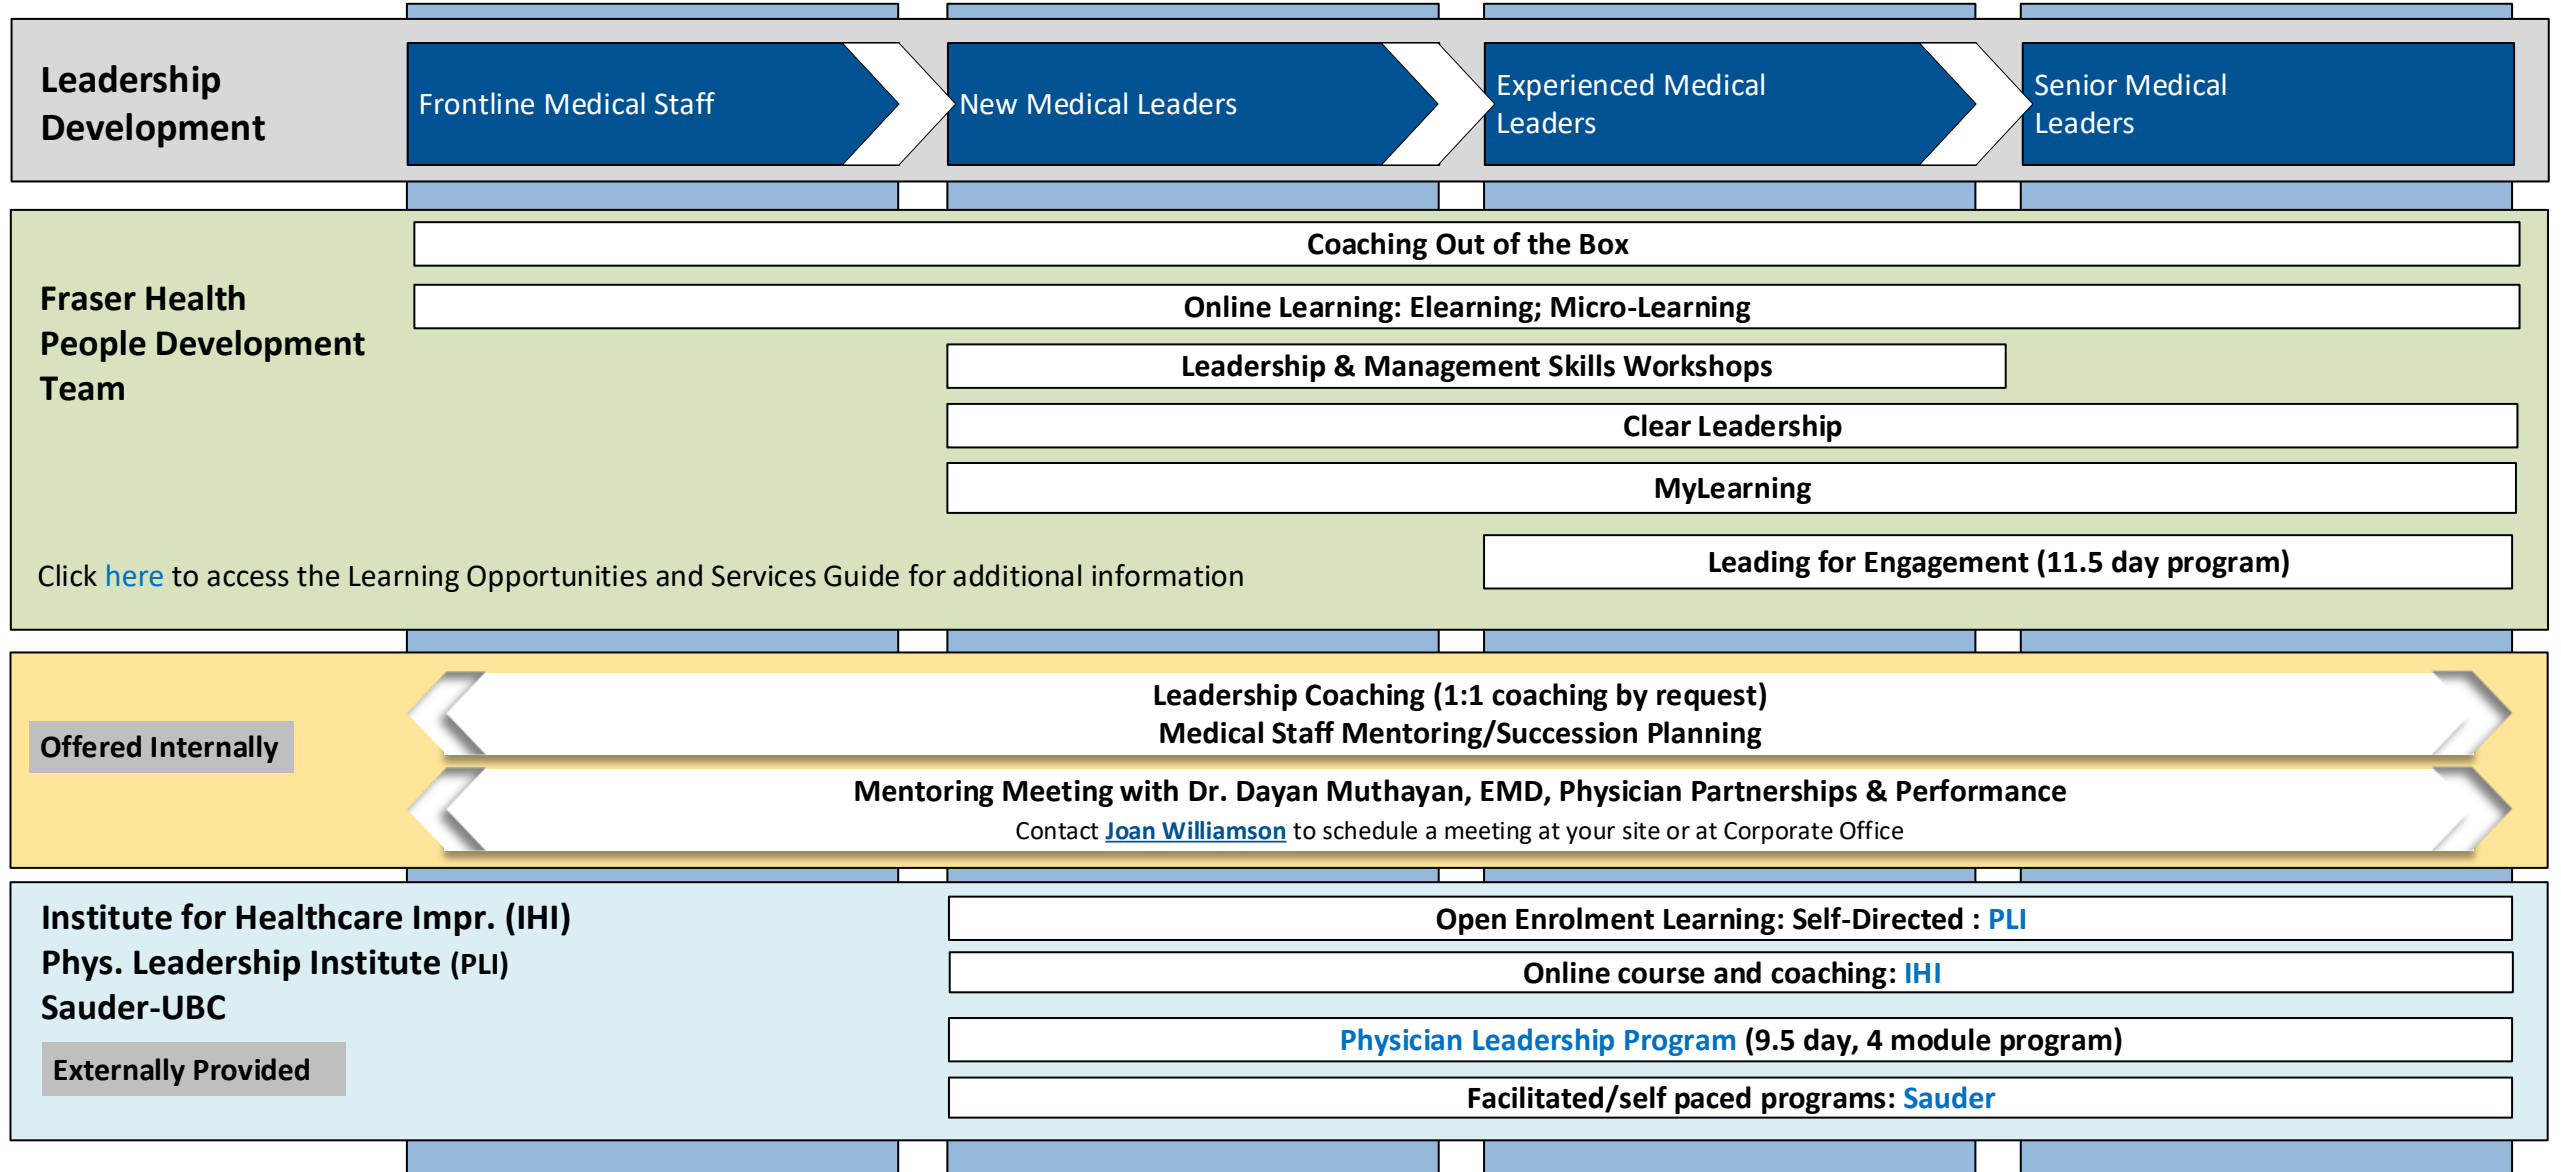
Leadership Development

Frontline Medical Staff

New Medical Leaders

Experienced Medical Leaders

Senior Medical Leaders

Fraser Health People Development Team

Coaching Out of the Box

Online Learning: Elearning; Micro-Learning

Leadership & Management Skills Workshops

Clear Leadership

MyLearning

Click here to access the Learning Opportunities and Services Guide for additional information

Leading for Engagement (11.5 day program)

Offered Internally

Leadership Coaching (1:1 coaching by request)
Medical Staff Mentoring/Succession Planning

Mentoring Meeting with Dr. Dayan Muthayan, EMD, Physician Partnerships & Performance
Contact Joan Williamson to schedule a meeting at your site or at Corporate Office

Institute for Healthcare Impr. (IHI)
Phys. Leadership Institute (PLI)
Sauder-UBC

Externally Provided

Open Enrolment Learning: Self-Directed : PLI

Online course and coaching: IHI

Physician Leadership Program (9.5 day, 4 module program)

Facilitated/self paced programs: Sauder